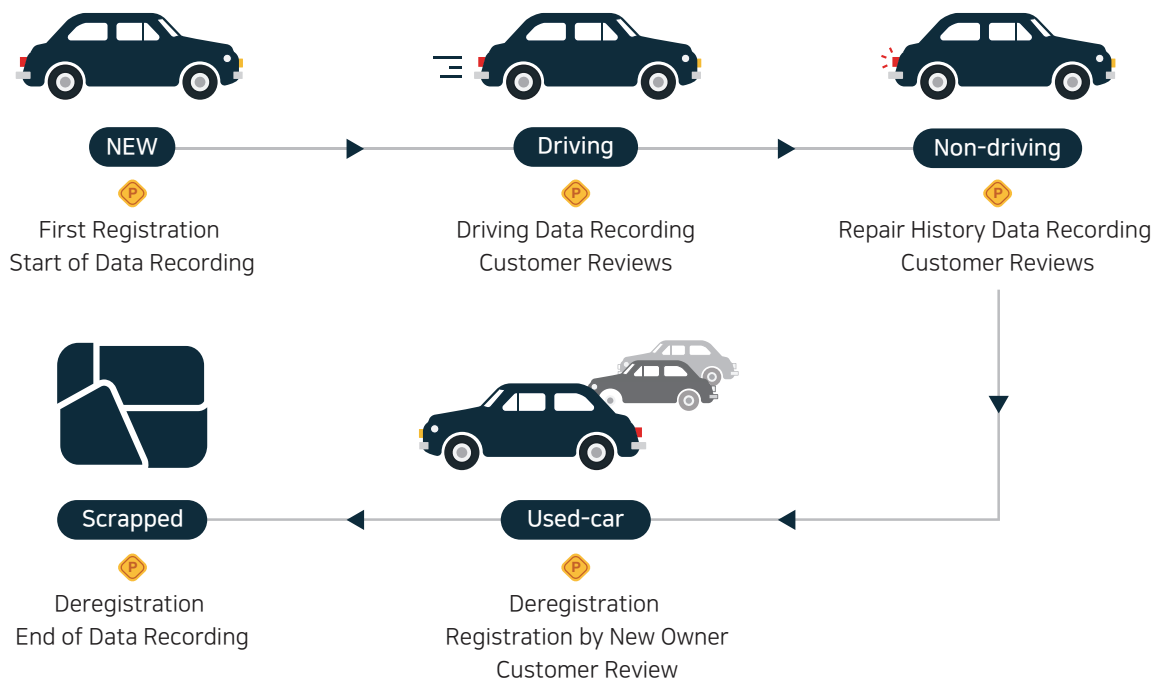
NEW

P

First Registration
Start of Data Recording

Driving

P

Driving Data Recording
Customer Reviews

Non-driving

P

Repair History Data Recording
Customer Reviews

Scrapped

P

Deregistration
End of Data Recording

Used-car

P

Deregistration
Registration by New Owner
Customer Review